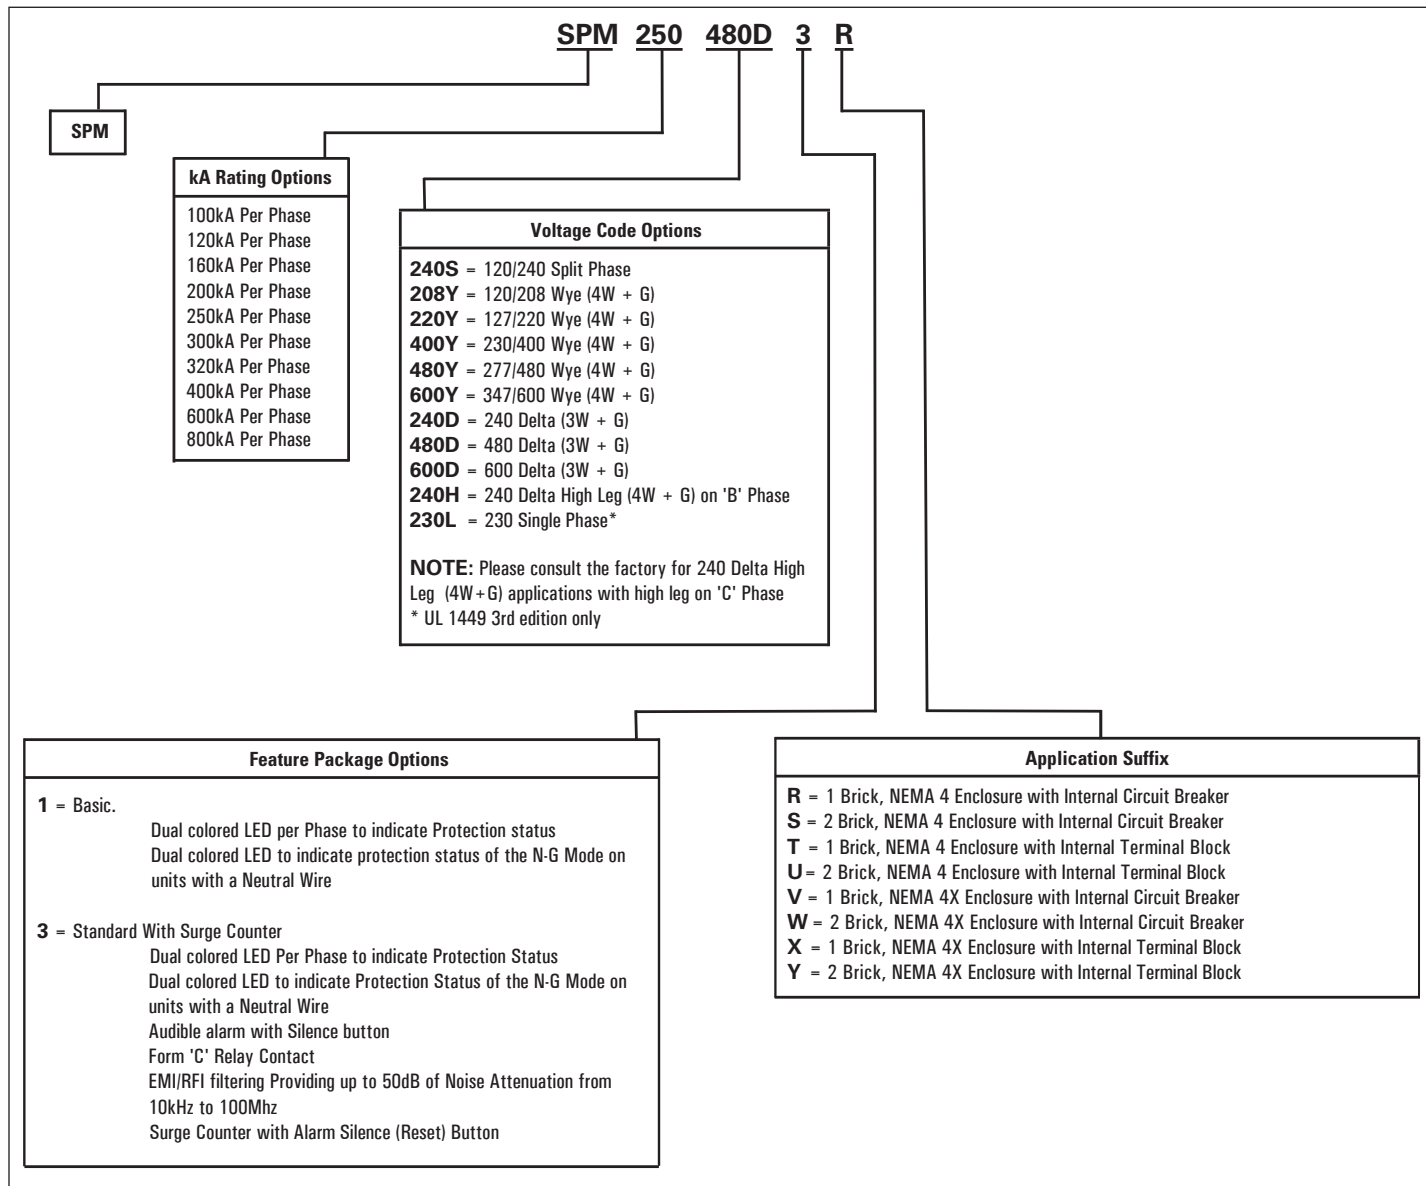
SPM 250 480D 3 R

SPM

kA Rating Options

100kA Per Phase
120kA Per Phase
160kA Per Phase
200kA Per Phase
250kA Per Phase
300kA Per Phase
320kA Per Phase
400kA Per Phase
600kA Per Phase
800kA Per Phase

Voltage Code Options

**240S** = 120/240 Split Phase
**208Y** = 120/208 Wye (4W + G)
**220Y** = 127/220 Wye (4W + G)
**400Y** = 230/400 Wye (4W + G)
**480Y** = 277/480 Wye (4W + G)
**600Y** = 347/600 Wye (4W + G)
**240D** = 240 Delta (3W + G)
**480D** = 480 Delta (3W + G)
**600D** = 600 Delta (3W + G)
**240H** = 240 Delta High Leg (4W + G) on 'B' Phase
**230L** = 230 Single Phase*

**NOTE:** Please consult the factory for 240 Delta High Leg (4W+G) applications with high leg on 'C' Phase
* UL 1449 3rd edition only

Feature Package Options

**1** = Basic.
Dual colored LED per Phase to indicate Protection status
Dual colored LED to indicate protection status of the N-G Mode on units with a Neutral Wire

**3** = Standard With Surge Counter
Dual colored LED Per Phase to indicate Protection Status
Dual colored LED to indicate Protection Status of the N-G Mode on units with a Neutral Wire
Audible alarm with Silence button
Form 'C' Relay Contact
EMI/RFI filtering Providing up to 50dB of Noise Attenuation from 10kHz to 100Mhz
Surge Counter with Alarm Silence (Reset) Button

Application Suffix

**R** = 1 Brick, NEMA 4 Enclosure with Internal Circuit Breaker
**S** = 2 Brick, NEMA 4 Enclosure with Internal Circuit Breaker
**T** = 1 Brick, NEMA 4 Enclosure with Internal Terminal Block
**U** = 2 Brick, NEMA 4 Enclosure with Internal Terminal Block
**V** = 1 Brick, NEMA 4X Enclosure with Internal Circuit Breaker
**W** = 2 Brick, NEMA 4X Enclosure with Internal Circuit Breaker
**X** = 1 Brick, NEMA 4X Enclosure with Internal Terminal Block
**Y** = 2 Brick, NEMA 4X Enclosure with Internal Terminal Block